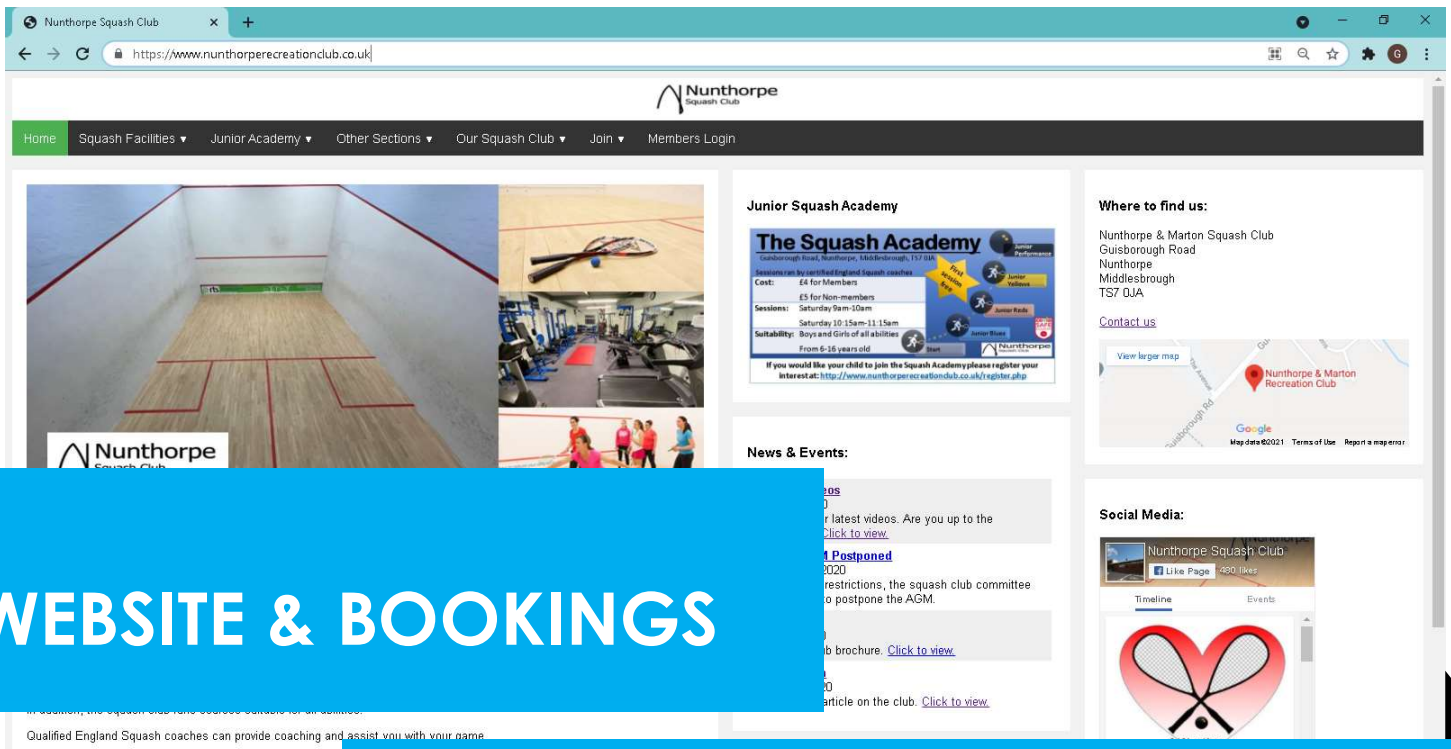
Nunthorpe Squash Club

https://www.nunthorperecreationclub.co.uk

Nunthorpe Squash Club

Home Squash Facilities ▾ Junior Academy ▾ Other Sections ▾ Our Squash Club ▾ Join ▾ Members Login

Nunthorpe Squash Club

Junior Squash Academy

The Squash Academy

Guisborough Road, Nunthorpe, Middlesbrough, TS7 0JA

Sessions run by certified England Squash coaches

| Cost: | £4 for Members |
|---|---|
| | £5 for Non-members |
| Sessions: | Saturday 9am-10am |
| | Saturday 10:15am-11:15am |
| Suitability: | Boys and Girls of all abilities |
| | From 6-16 years old |

Junior Performance
First session free
Junior Yellows
Junior Reds
Junior Blues
Start

If you would like your child to join the Squash Academy please register your interest at: http://www.nunthorperecreationclub.co.uk/register.php

News & Events:

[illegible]eos
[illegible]0
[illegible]r latest videos. Are you up to the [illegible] Click to view.

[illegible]M Postponed
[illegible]2020
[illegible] restrictions, the squash club committee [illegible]o postpone the AGM.

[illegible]0
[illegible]b brochure. Click to view.

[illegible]0
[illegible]article on the club. Click to view.

Where to find us:

Nunthorpe & Marton Squash Club
Guisborough Road
Nunthorpe
Middlesbrough
TS7 0JA

Contact us

View larger map
Nunthorpe & Marton Recreation Club
Guisborough Rd
Google
Map data ©2021 Terms of Use Report a map error

Social Media:

Nunthorpe Squash Club
Like Page 490 likes
Timeline Events

WEBSITE & BOOKINGS

In addition, the squash club runs courses suitable for all abilities.

Qualified England Squash coaches can provide coaching and assist you with your game.